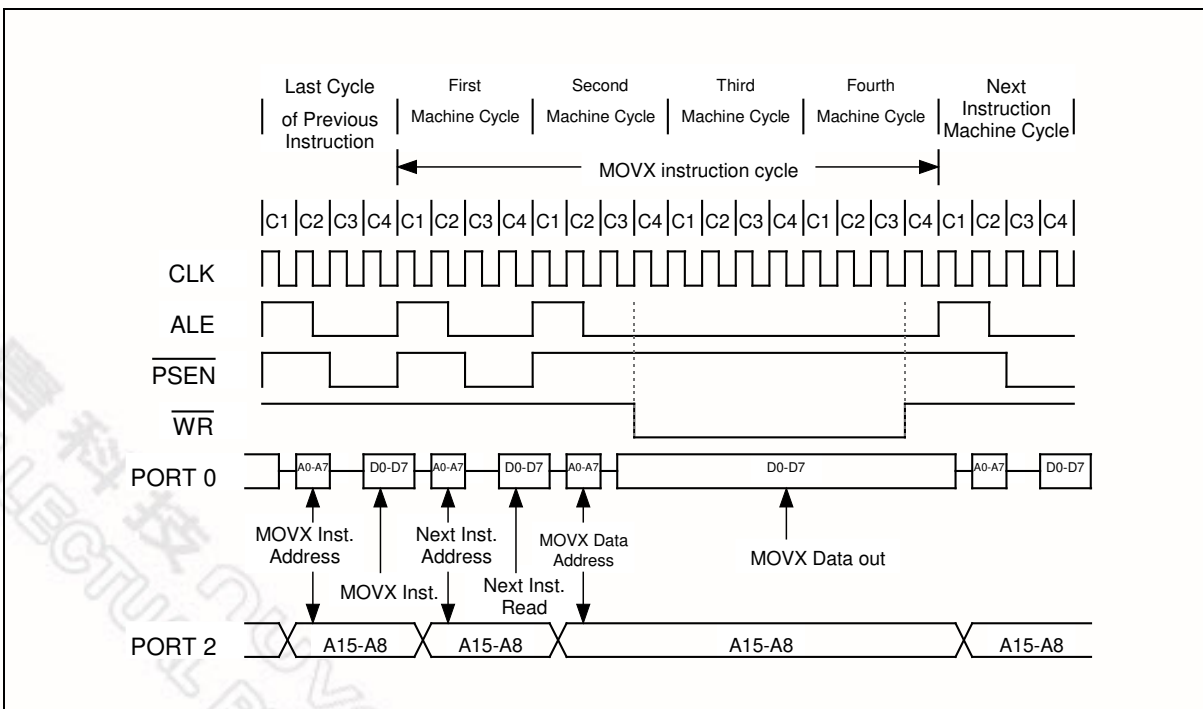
Last Cycle of Previous Instruction | First Machine Cycle | Second Machine Cycle | Third Machine Cycle | Fourth Machine Cycle | Next Instruction Machine Cycle

MOVX instruction cycle

C1 C2 C3 C4 C1 C2 C3 C4 C1 C2 C3 C4 C1 C2 C3 C4 C1 C2 C3 C4 C1 C2 C3 C4

CLK

ALE

$\overline{PSEN}$

$\overline{WR}$

PORT 0

A0-A7 D0-D7 A0-A7 D0-D7 A0-A7 D0-D7 A0-A7 D0-D7

MOVX Inst. Address

MOVX Inst.

Next Inst. Address

Next Inst. Read

MOVX Data Address

MOVX Data out

PORT 2

A15-A8 A15-A8 A15-A8 A15-A8